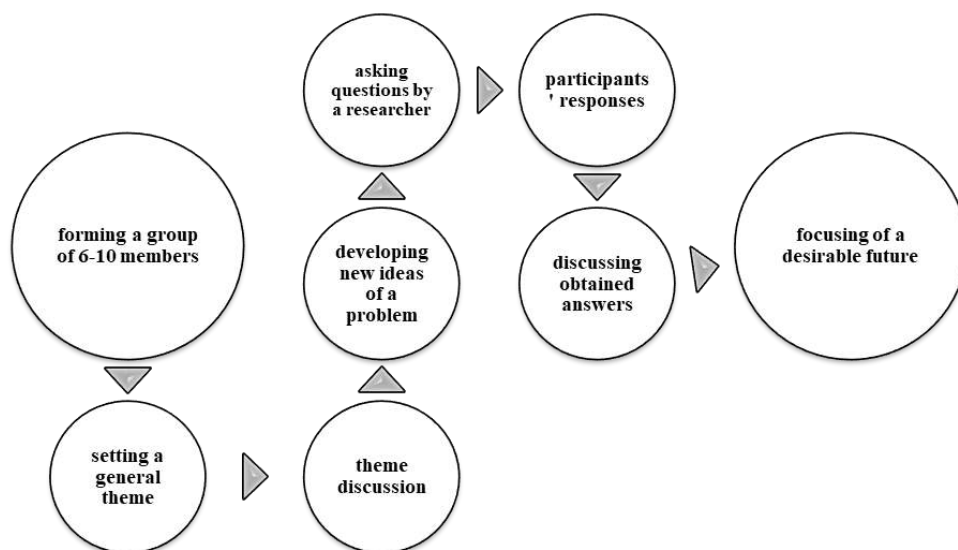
forming a group of 6-10 members

setting a general theme

theme discussion

developing new ideas of a problem

asking questions by a researcher

participants ' responses

discussing obtained answers

focusing of a desirable future